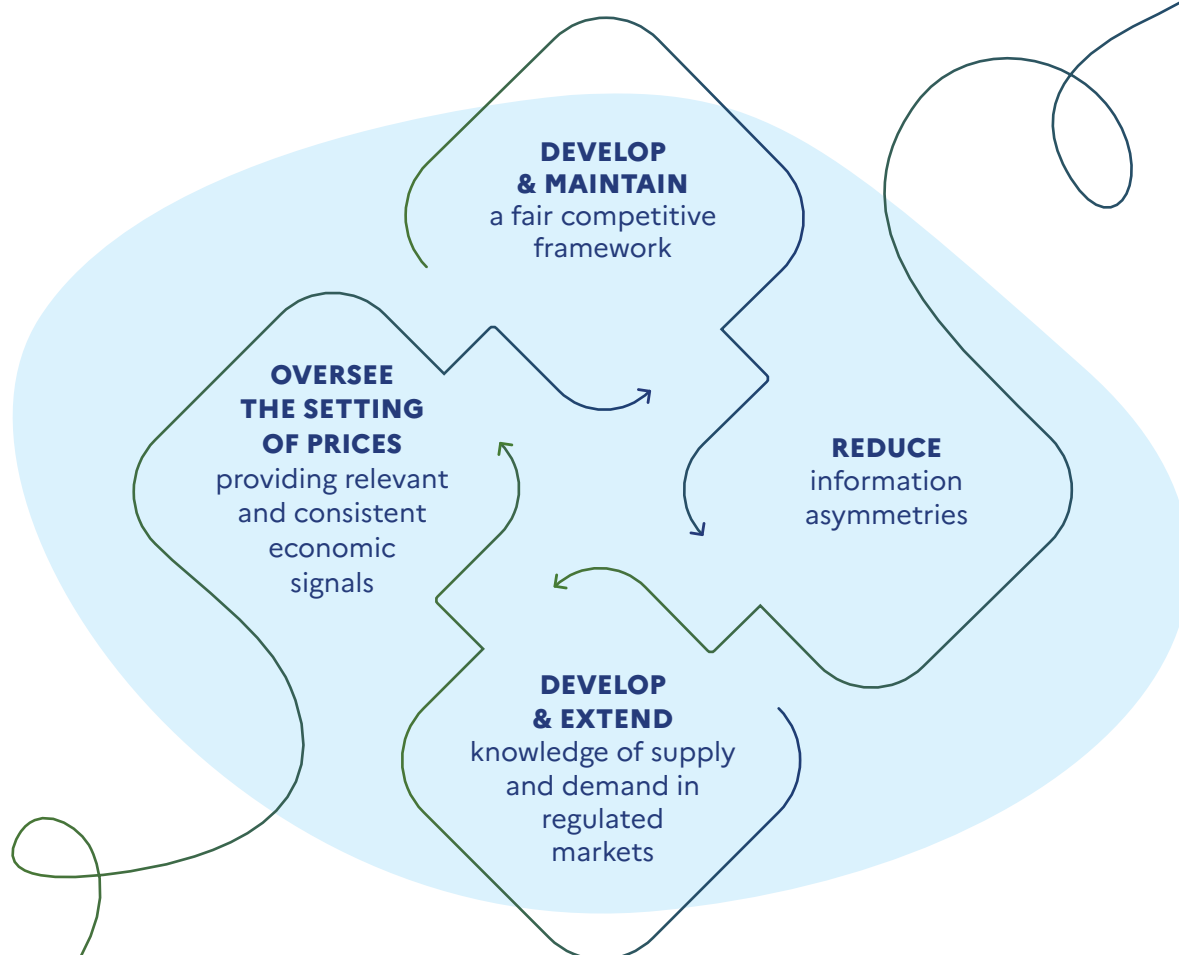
DEVELOP & MAINTAIN
a fair competitive framework

OVERSEE THE SETTING OF PRICES
providing relevant and consistent economic signals

REDUCE
information asymmetries

DEVELOP & EXTEND
knowledge of supply and demand in regulated markets